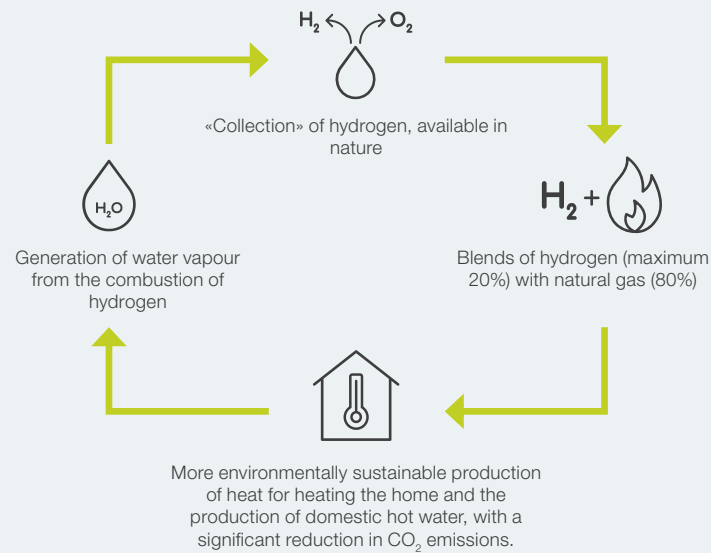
$H_2$ $O_2$

«Collection» of hydrogen, available in nature

$H_2$ +

Blends of hydrogen (maximum 20%) with natural gas (80%)

More environmentally sustainable production of heat for heating the home and the production of domestic hot water, with a significant reduction in $CO_2$ emissions.

$H_2O$

Generation of water vapour from the combustion of hydrogen